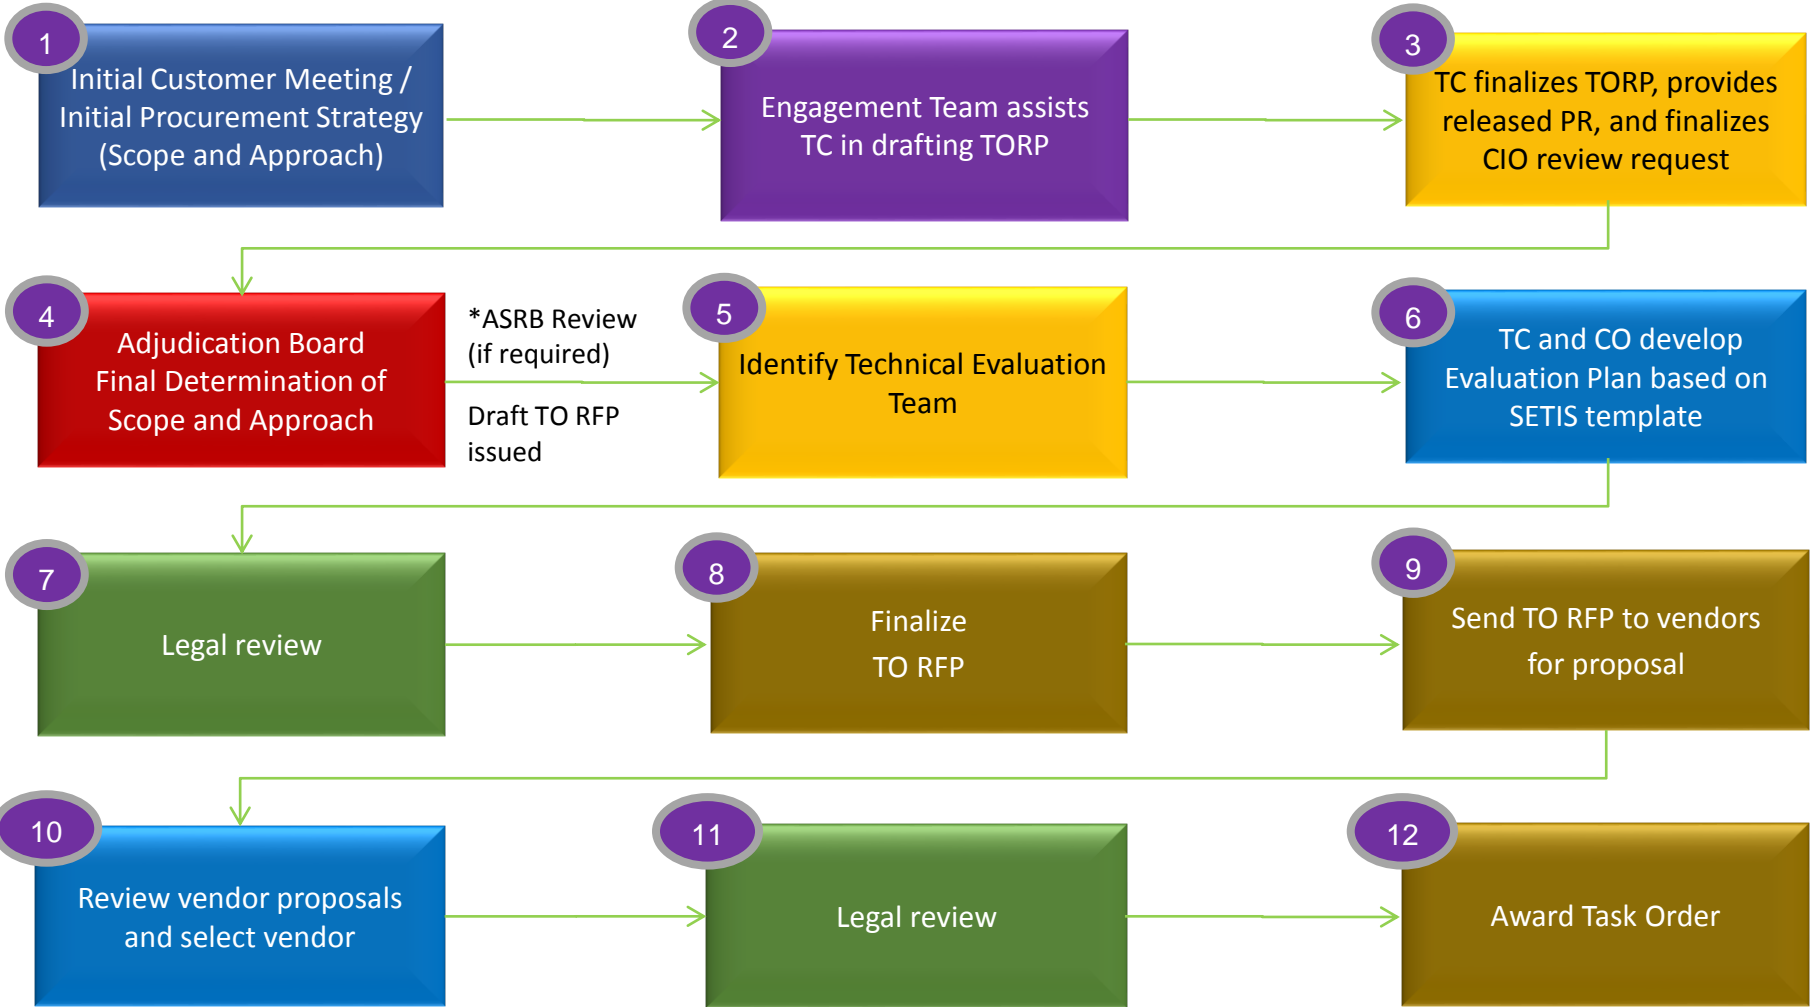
1
Initial Customer Meeting / Initial Procurement Strategy (Scope and Approach)

2
Engagement Team assists TC in drafting TORP

3
TC finalizes TORP, provides released PR, and finalizes CIO review request

4
Adjudication Board Final Determination of Scope and Approach

*ASRB Review (if required)

Draft TO RFP issued

5
Identify Technical Evaluation Team

6
TC and CO develop Evaluation Plan based on SETIS template

7
Legal review

8
Finalize TO RFP

9
Send TO RFP to vendors for proposal

10
Review vendor proposals and select vendor

11
Legal review

12
Award Task Order